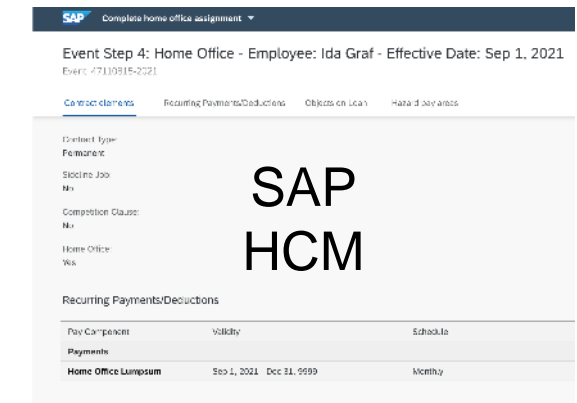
SAP Complete home office assignment

Event Step 4: Home Office - Employee: Ida Graf - Effective Date: Sep 1, 2021
Event: 47110915-2021

Contract elements Recurring Payments/Deductions Objects on Loan Hazard pay areas

Contract Type:
Permanent

Sideline Job:
No

Competition Clause:
No

Home Office:
Yes

SAP
HCM

Recurring Payments/Deductions

| Pay Component | Validity | Schedule |
|---|---|---|
| Payments | | |
| Home Office Lumpsum | Sep 1, 2021 Dec 31, 9999 | Monthly |